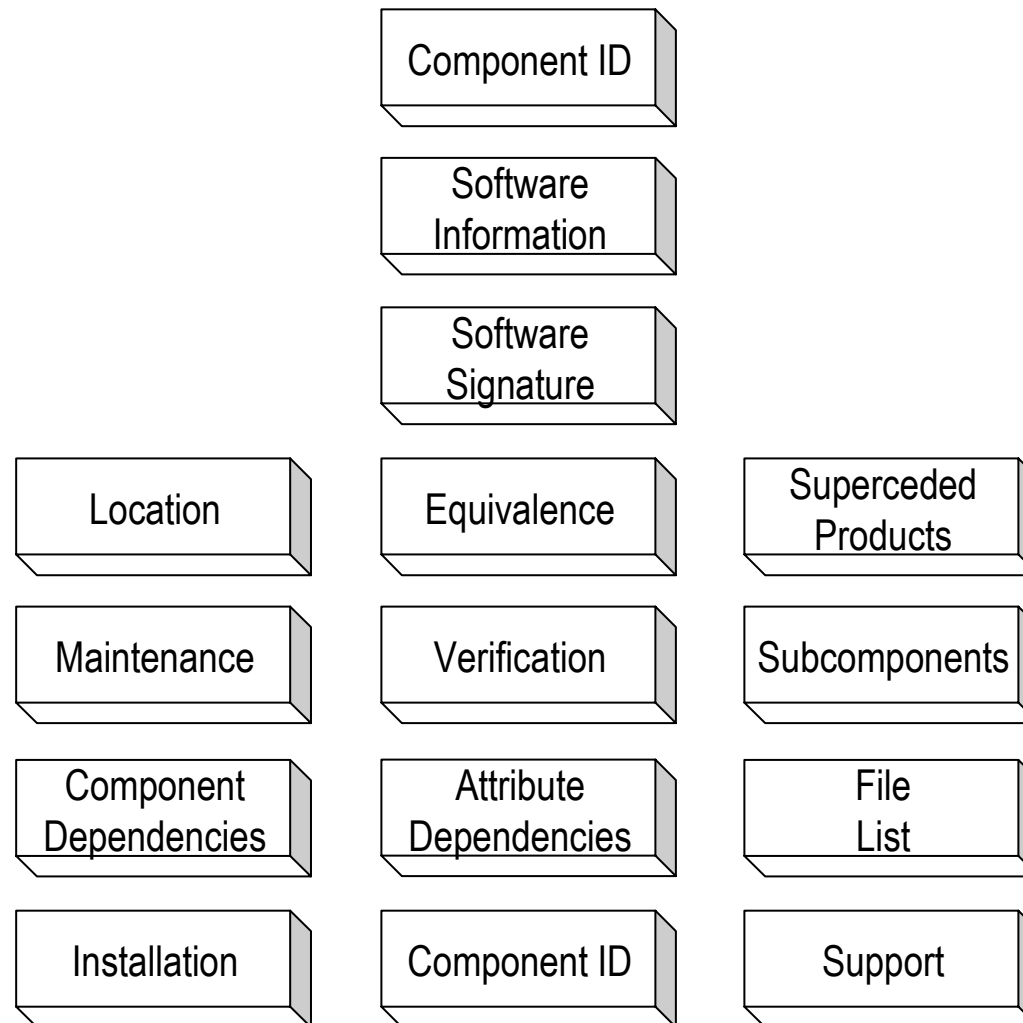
Component ID

Software Information

Software Signature

Location

Equivalence

Superceded Products

Maintenance

Verification

Subcomponents

Component Dependencies

Attribute Dependencies

File List

Installation

Component ID

Support